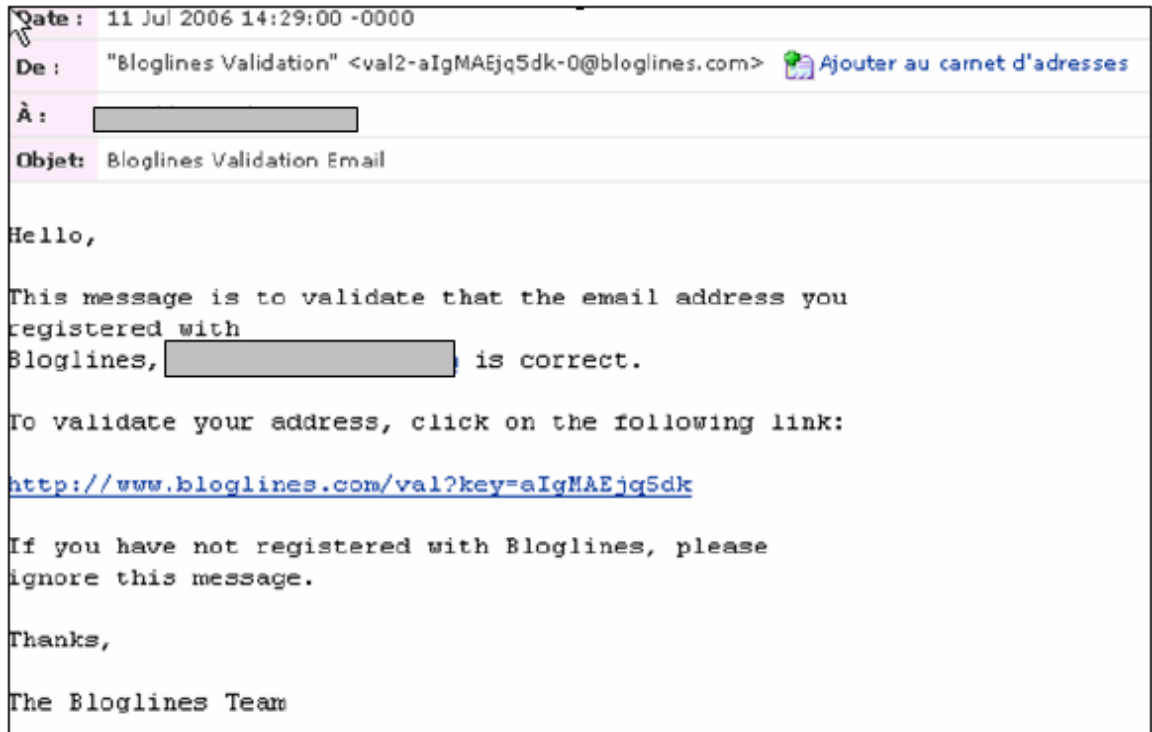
Date : 11 Jul 2006 14:29:00 -0000

De : "Bloglines Validation" <val2-aIgMAEjq5dk-0@bloglines.com> Ajouter au carnet d'adresses

À : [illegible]

Objet: Bloglines Validation Email

Hello,

This message is to validate that the email address you registered with Bloglines, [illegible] is correct.

To validate your address, click on the following link:

http://www.bloglines.com/val?key=aIgMAEjq5dk

If you have not registered with Bloglines, please ignore this message.

Thanks,

The Bloglines Team